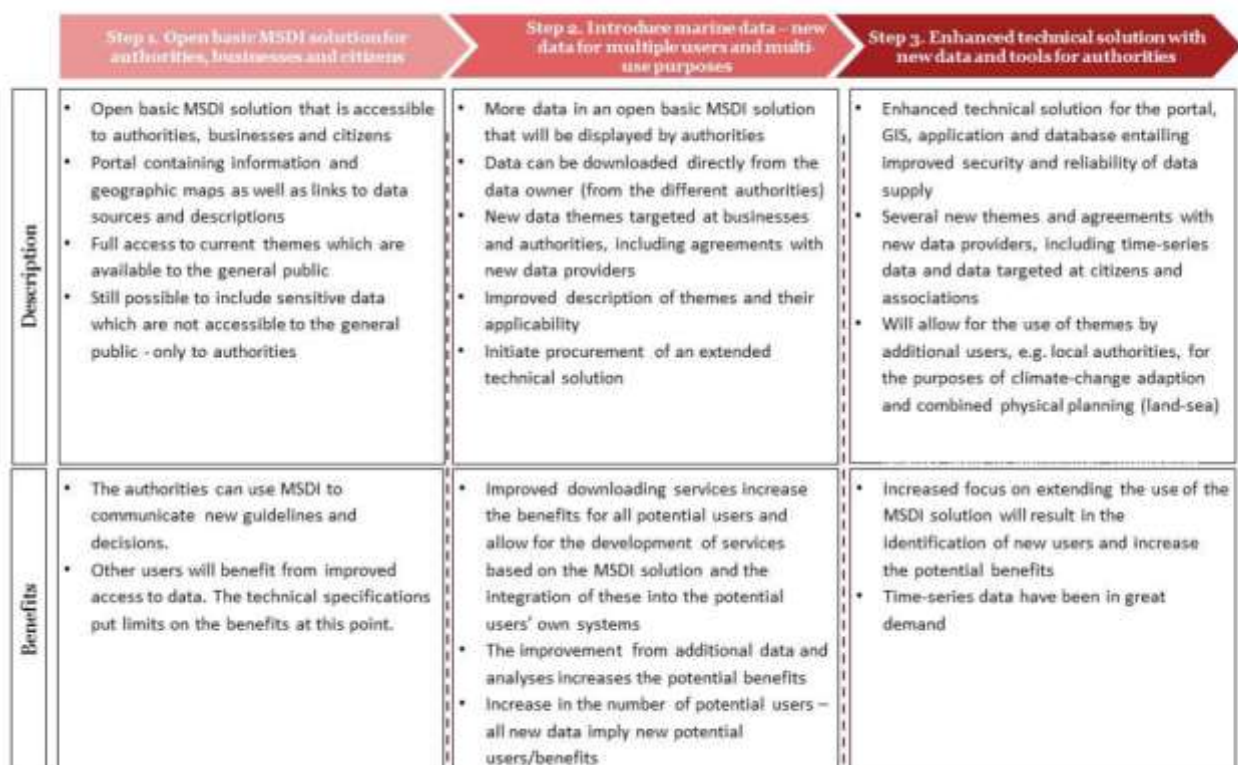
| | Step 1. Open basic MSDI solution for authorities, businesses and citizens | Step 2. Introduce marine data – new data for multiple users and multi-use purposes | Step 3. Enhanced technical solution with new data and tools for authorities |
|---|---|---|---|
| Description | • Open basic MSDI solution that is accessible to authorities, businesses and citizens<br>• Portal containing information and geographic maps as well as links to data sources and descriptions<br>• Full access to current themes which are available to the general public<br>• Still possible to include sensitive data which are not accessible to the general public - only to authorities | • More data in an open basic MSDI solution that will be displayed by authorities<br>• Data can be downloaded directly from the data owner (from the different authorities)<br>• New data themes targeted at businesses and authorities, including agreements with new data providers<br>• Improved description of themes and their applicability<br>• Initiate procurement of an extended technical solution | • Enhanced technical solution for the portal, GIS, application and database entailing improved security and reliability of data supply<br>• Several new themes and agreements with new data providers, including time-series data and data targeted at citizens and associations<br>• Will allow for the use of themes by additional users, e.g. local authorities, for the purposes of climate-change adaption and combined physical planning (land-sea) |
| Benefits | • The authorities can use MSDI to communicate new guidelines and decisions.<br>• Other users will benefit from improved access to data. The technical specifications put limits on the benefits at this point. | • Improved downloading services increase the benefits for all potential users and allow for the development of services based on the MSDI solution and the integration of these into the potential users' own systems<br>• The improvement from additional data and analyses increases the potential benefits<br>• Increase in the number of potential users – all new data imply new potential users/benefits | • Increased focus on extending the use of the MSDI solution will result in the identification of new users and increase the potential benefits<br>• Time-series data have been in great demand |